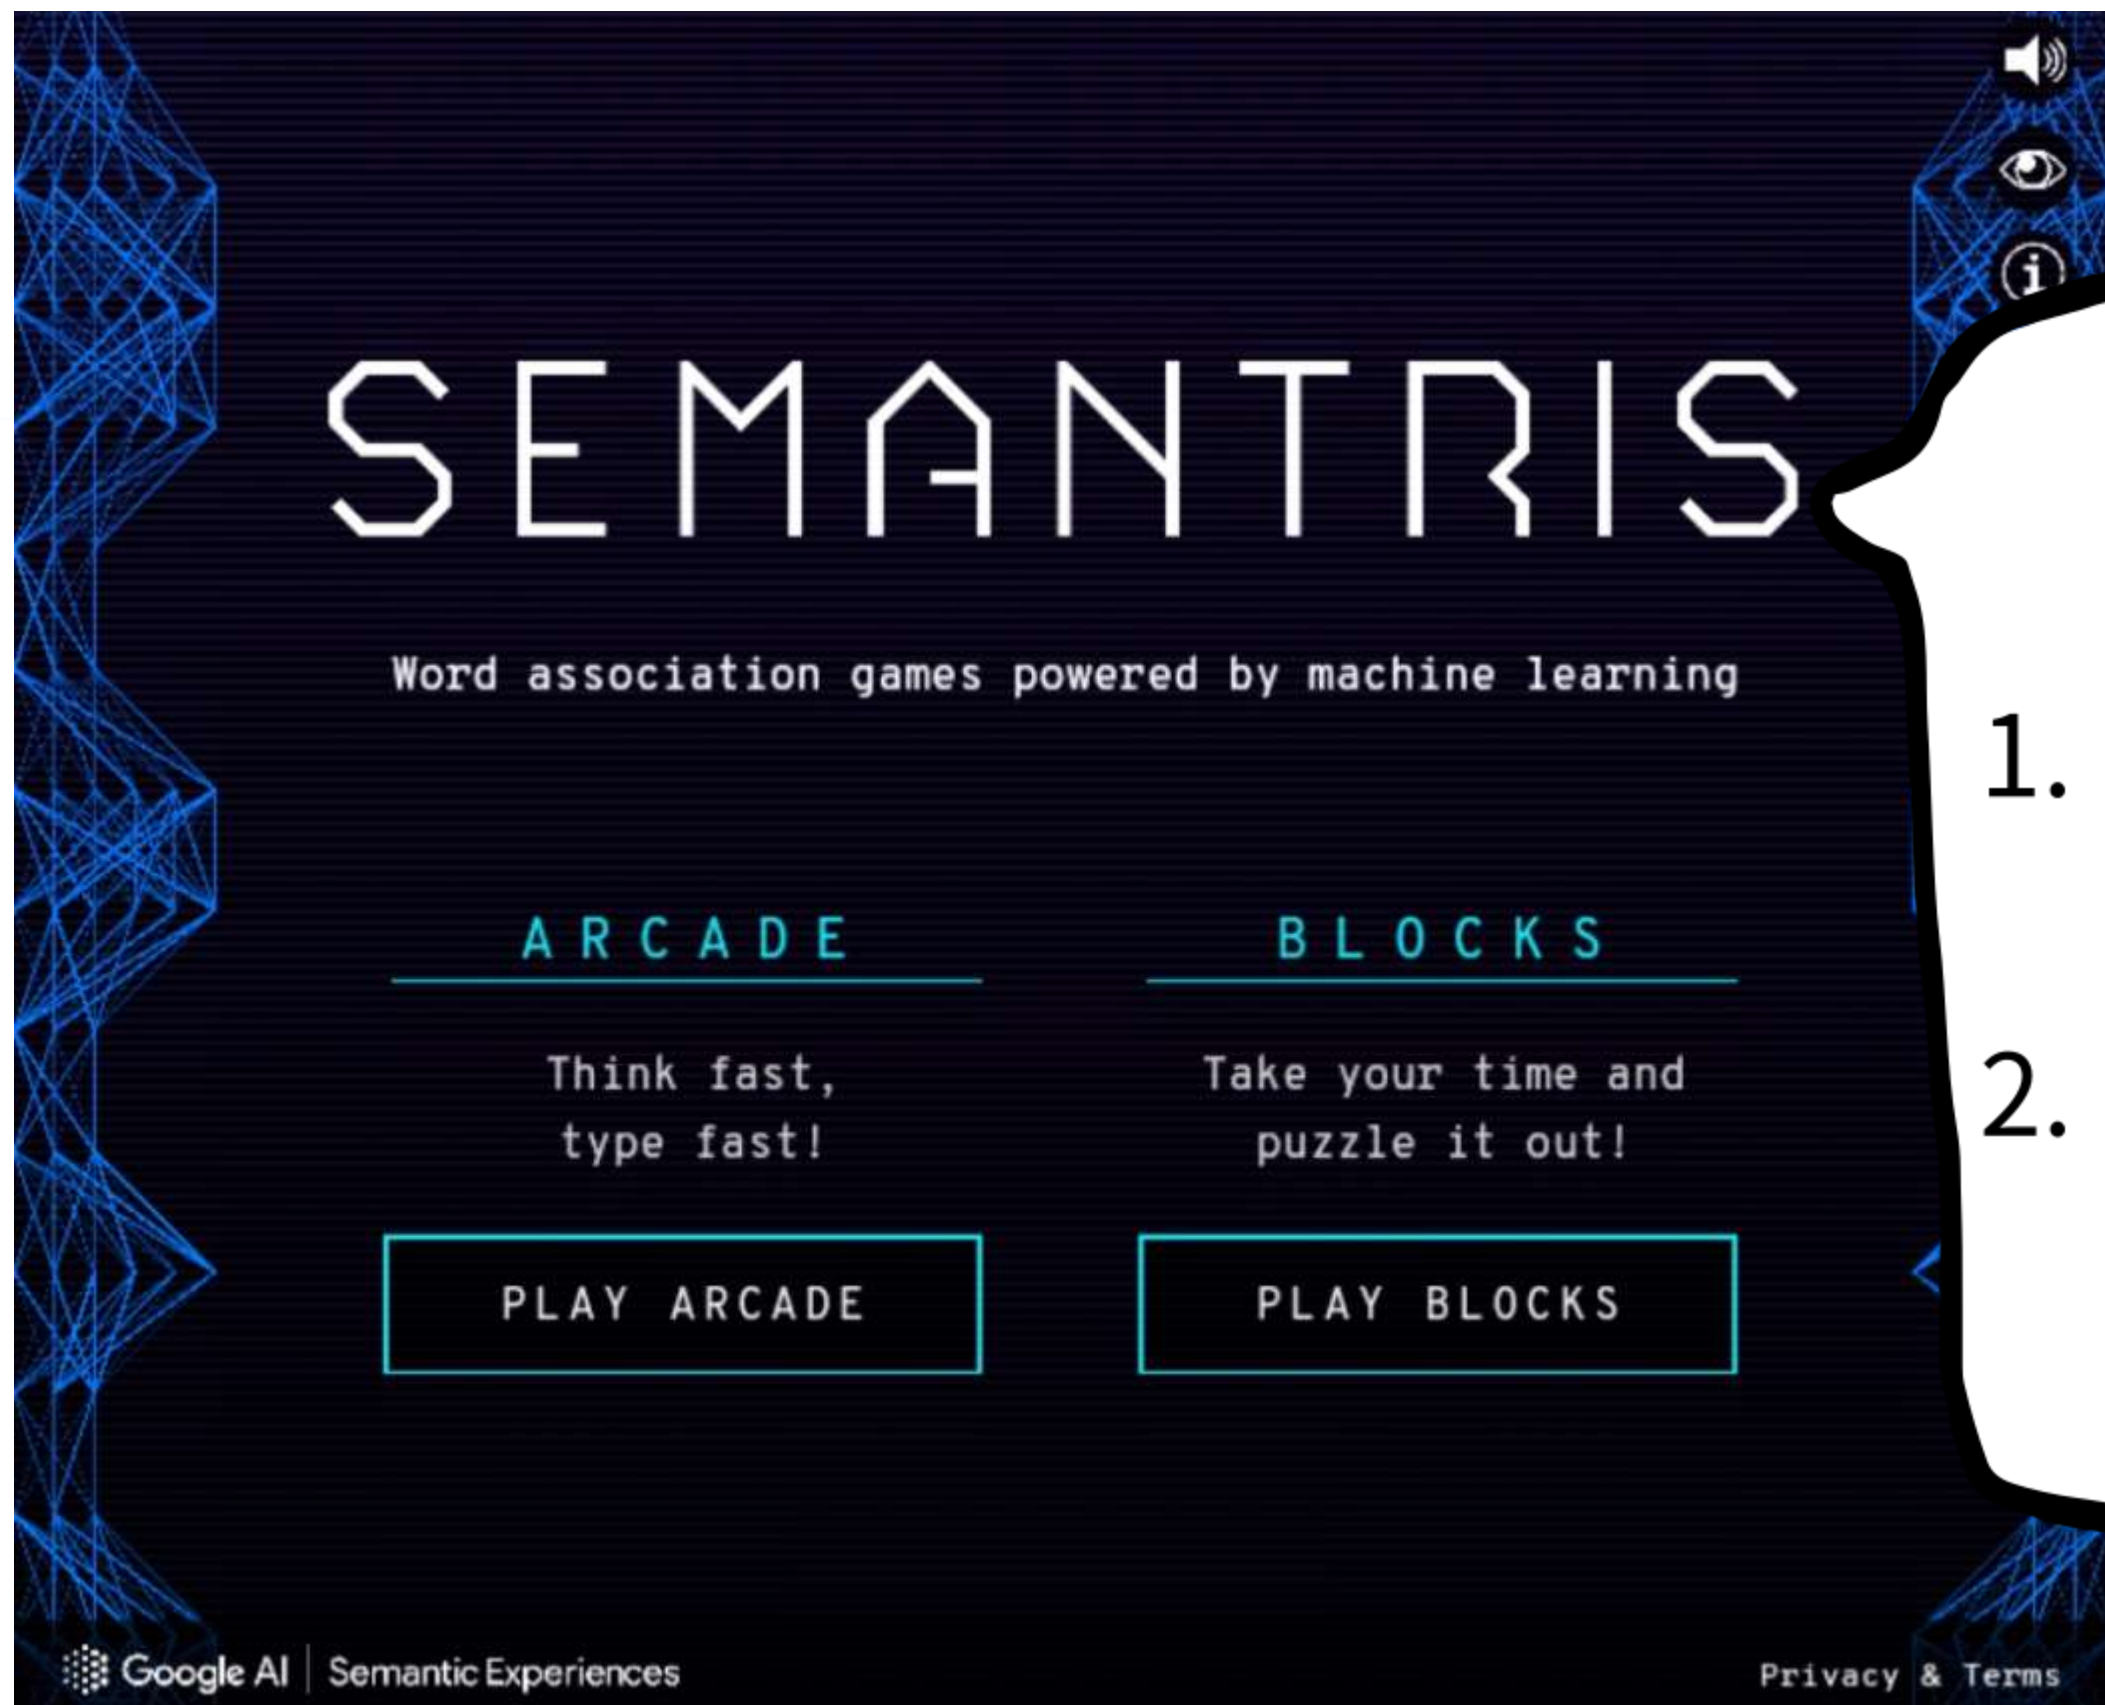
SEMANTRIS

Word association games powered by machine learning

ARCADE

Think fast, type fast!

PLAY ARCADE

BLOCKS

Take your time and puzzle it out!

PLAY BLOCKS

1.

2.

Google AI | Semantic Experiences

Privacy & Terms